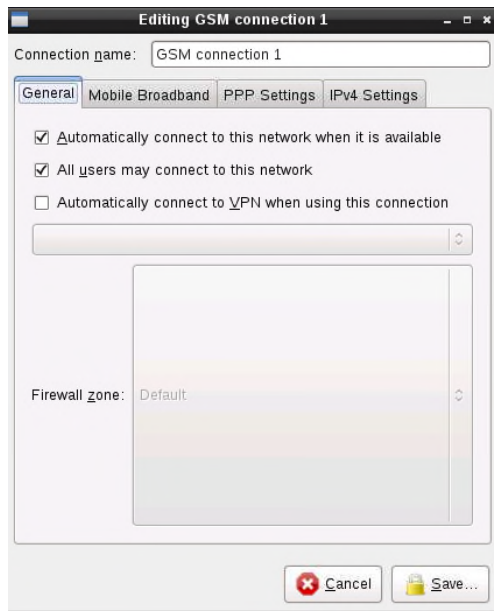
Editing GSM connection 1

Connection name: GSM connection 1

General | Mobile Broadband | PPP Settings | IPv4 Settings

☑ Automatically connect to this network when it is available

☑ All users may connect to this network

☐ Automatically connect to VPN when using this connection

Firewall zone: Default

Cancel | Save...